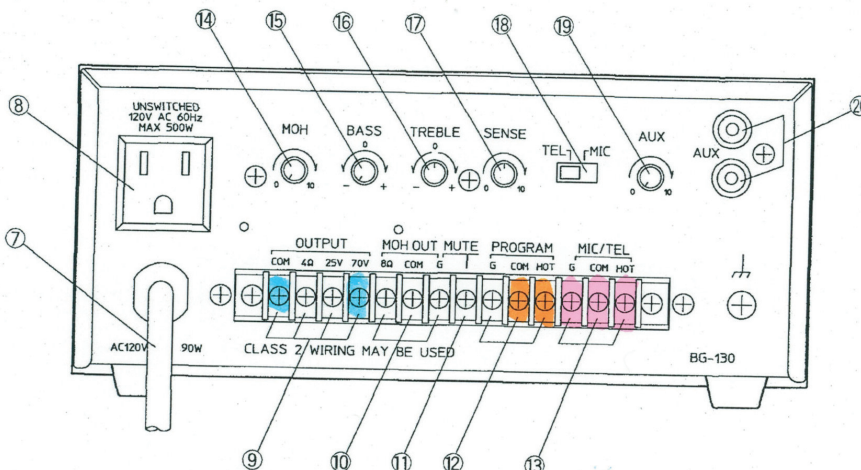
⑭ ⑮ ⑯ ⑰ ⑱ ⑲

⑧

UNSWITCHED
120V AC 60Hz
MAX 500W

MOH
0 10

BASS
0
– +

TREBLE
0
– +

SENSE
0 10

TEL MIC

AUX
0 10

AUX

⑳

⑦

OUTPUT
COM 4Ω 25V 70V

MOH OUT
8Ω COM

MUTE
G

PROGRAM
G COM HOT

MIC/TEL
G COM HOT

AC120V 90W

CLASS 2 WIRING MAY BE USED

BG-130

⑨ ⑩ ⑪ ⑫ ⑬